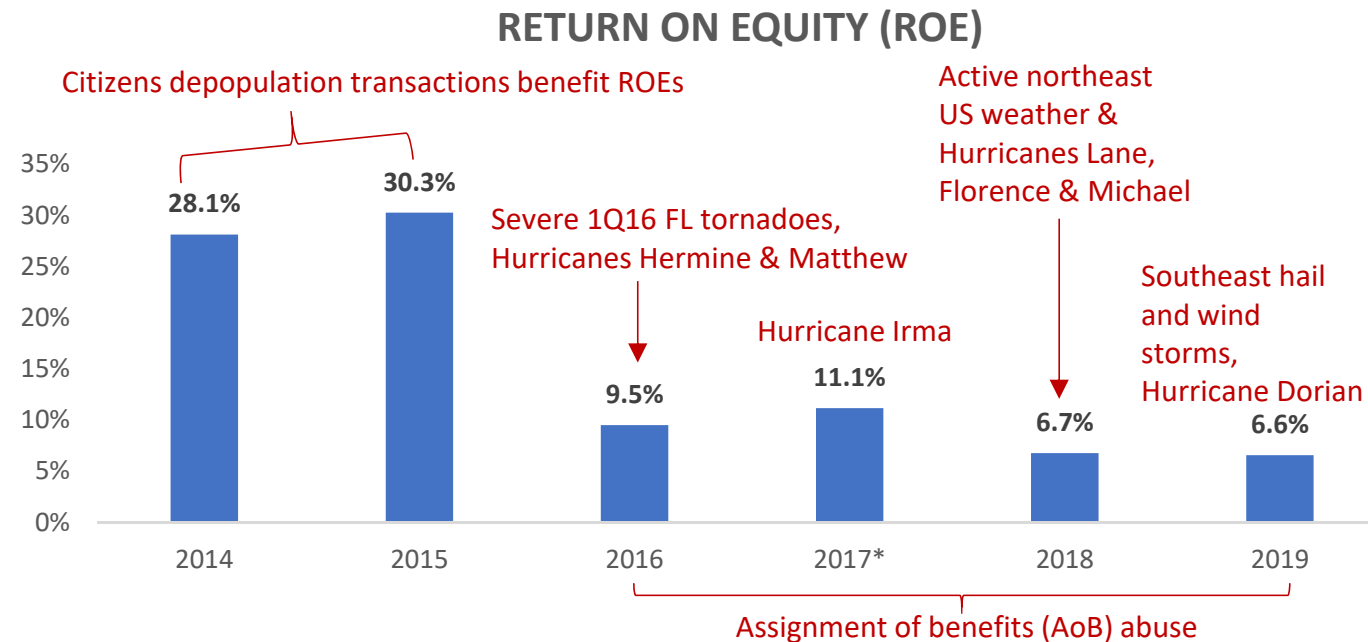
RETURN ON EQUITY (ROE)

Citizens depopulation transactions benefit ROEs

Active northeast US weather & Hurricanes Lane, Florence & Michael

Severe 1Q16 FL tornadoes, Hurricanes Hermine & Matthew

Hurricane Irma

Southeast hail and wind storms, Hurricane Dorian

35%
30%
25%
20%
15%
10%
5%
0%

28.1%
30.3%
9.5%
11.1%
6.7%
6.6%

2014
2015
2016
2017*
2018
2019

Assignment of benefits (AoB) abuse